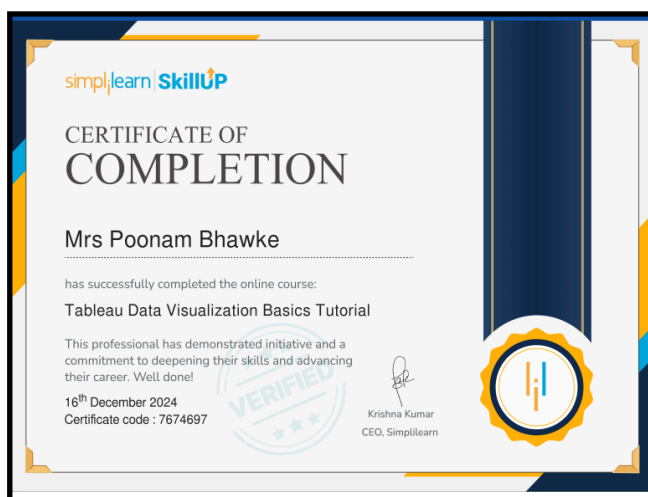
simplilearn | SkillUP

CERTIFICATE OF
COMPLETION

Mrs Poonam Bhawke

has successfully completed the online course:

Tableau Data Visualization Basics Tutorial

This professional has demonstrated initiative and a commitment to deepening their skills and advancing their career. Well done!

$16^{th}$ December 2024
Certificate code : 7674697

VERIFIED

Krishna Kumar
CEO, Simplilearn